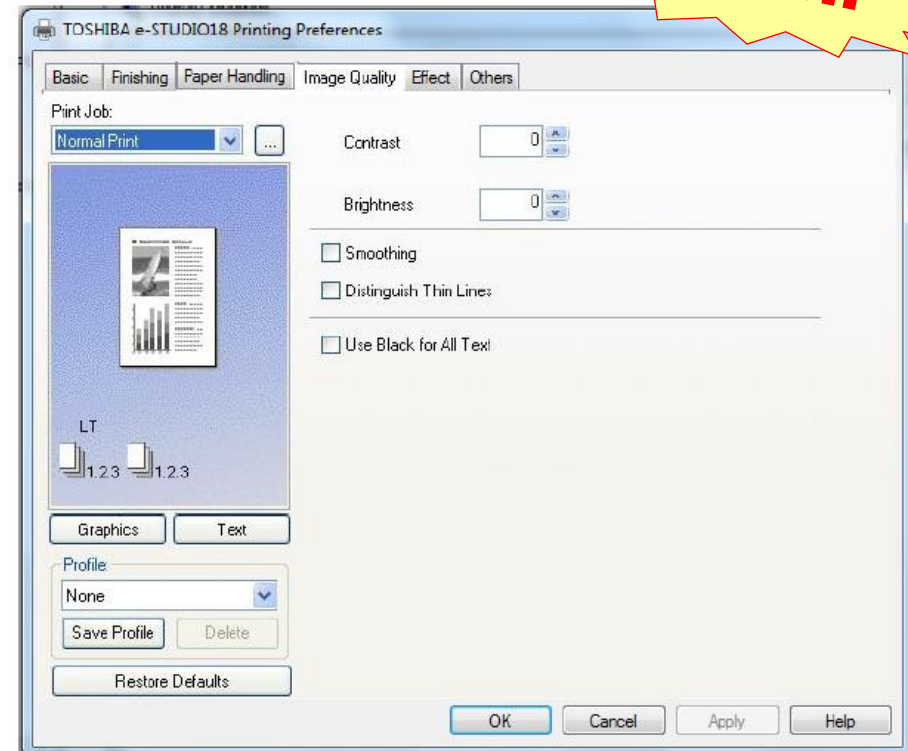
TOSHIBA e-STUDIO18 Printing Preferences

Basic | Finishing | Paper Handling | Image Quality | Effect | Others

Print Job:

Normal Print

...

Contrast 0

Brightness 0

Smoothing

Distinguish Thin Lines

Use Black for All Text

LT

1,2,3 1,2,3

Graphics

Text

Profile

None

Save Profile

Delete

Restore Defaults

OK

Cancel

Apply

Help